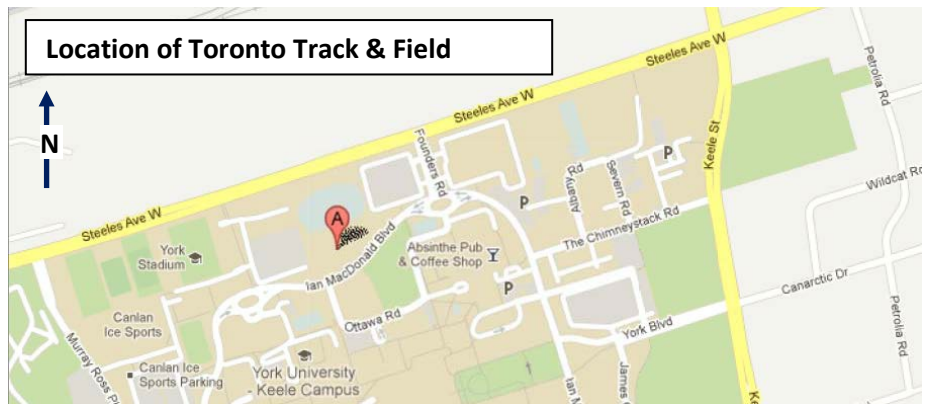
Location of Toronto Track & Field

N

Steeles Ave W
Steeles Ave W
Steeles Ave W
Steeles Ave W
Keele St
Petrolia Rd
Wildcat Rd
Founders Rd
Albany Rd
Severn Rd
P
P
P
A
The Chimneystack Rd
Absinthe Pub & Coffee Shop
York Stadium
Ian MacDonald Blvd
Canarctic Dr
Canlan Ice Sports
Ottawa Rd
York Blvd
Petrolia Rd
Murray Ross P
Canlan Ice Sports Parking
York University - Keele Campus
Ian M
James
Ke